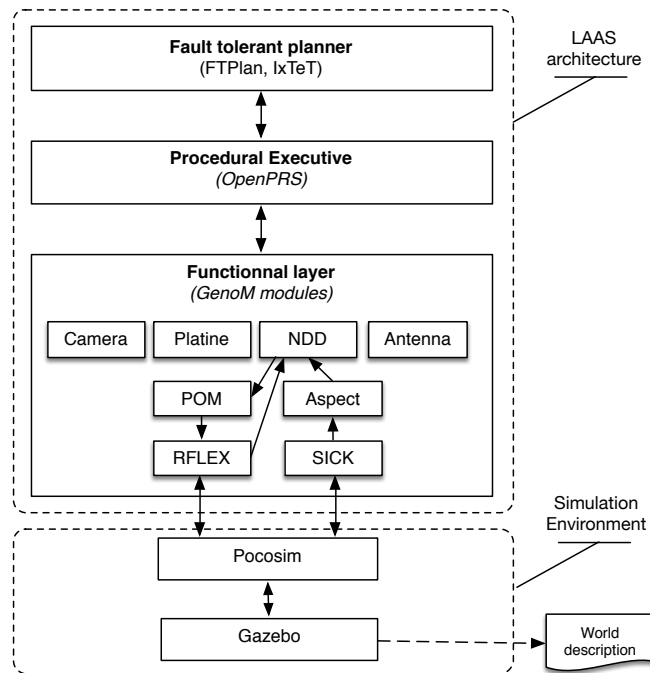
Fault tolerant planner
(FTPlan, IxTeT)

LAAS architecture

Procedural Executive
(OpenPRS)

Functionnal layer
(GenoM modules)

Camera

Platine

NDD

Antenna

POM

Aspect

RFLEX

SICK

Simulation Environment

Pocosim

Gazebo

World description